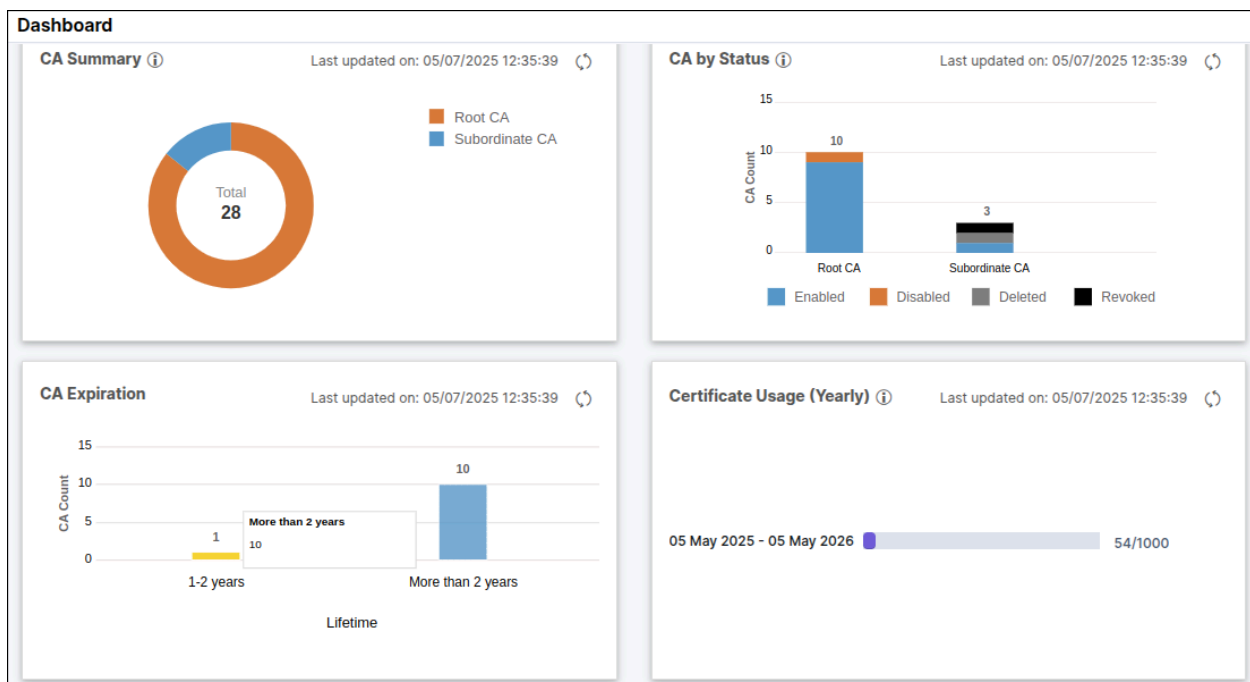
Dashboard

CA Summary ⓘ
Last updated on: 05/07/2025 12:35:39

Total
28

Root CA
Subordinate CA

CA by Status ⓘ
Last updated on: 05/07/2025 12:35:39

15
10
5
0
CA Count
10
3
Root CA
Subordinate CA
Enabled
Disabled
Deleted
Revoked

CA Expiration
Last updated on: 05/07/2025 12:35:39

15
10
5
0
CA Count
1
10
More than 2 years
10
1-2 years
More than 2 years
Lifetime

Certificate Usage (Yearly) ⓘ
Last updated on: 05/07/2025 12:35:39

05 May 2025 - 05 May 2026
54/1000